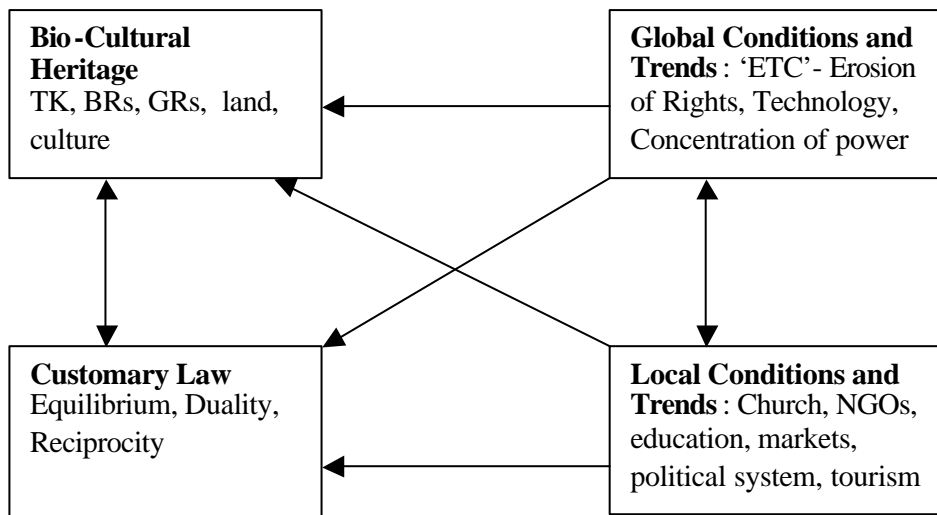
**Bio-Cultural Heritage**
TK, BRs, GRs, land, culture

**Global Conditions and Trends**: 'ETC'- Erosion of Rights, Technology, Concentration of power

**Customary Law**
Equilibrium, Duality, Reciprocity

**Local Conditions and Trends**: Church, NGOs, education, markets, political system, tourism